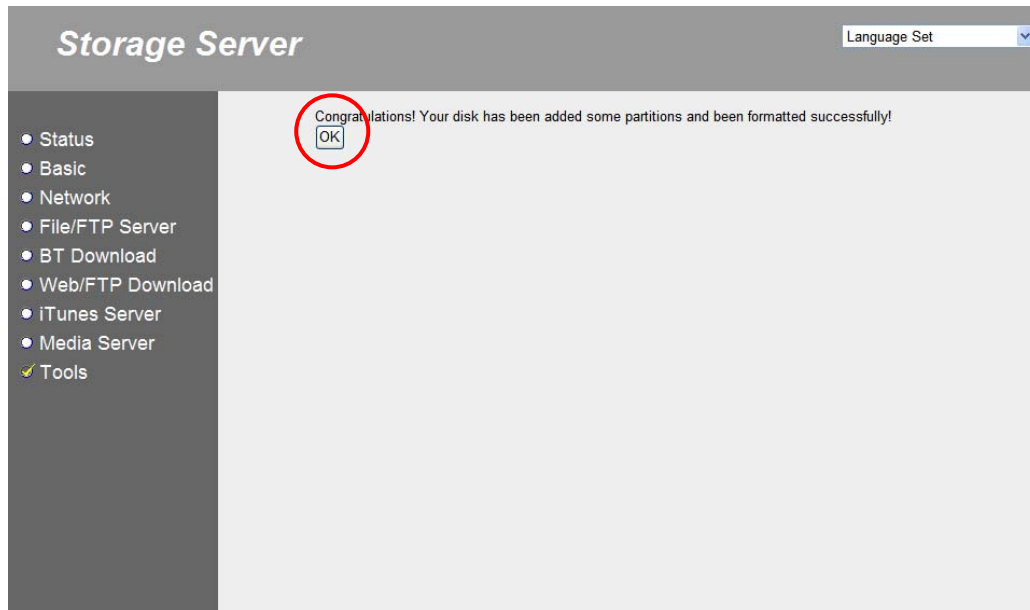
Storage Server

Language Set

• Status
• Basic
• Network
• File/FTP Server
• BT Download
• Web/FTP Download
• iTunes Server
• Media Server
✓ Tools

Congratulations! Your disk has been added some partitions and been formatted successfully!

OK